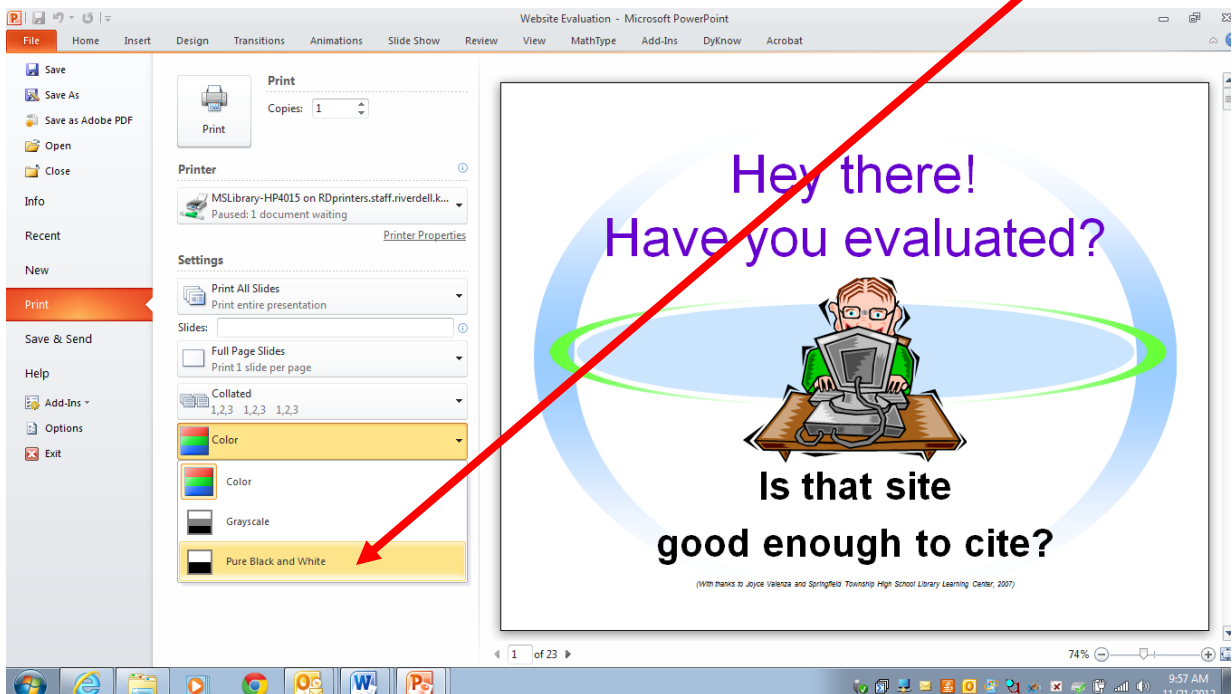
Website Evaluation - Microsoft PowerPoint

File Home Insert Design Transitions Animations Slide Show Review View MathType Add-Ins DyKnow Acrobat

Save
Save As
Save as Adobe PDF
Open
Close
Info
Recent
New
Print
Save & Send
Help
Add-Ins
Options
Exit

Print
Copies: 1
Print

Printer
MSLibrary-HP4015 on RDprinters.staff.riverdell.k...
Paused: 1 document waiting
Printer Properties

Settings
Print All Slides
Print entire presentation
Slides:
Full Page Slides
Print 1 slide per page
Collated
1,2,3 1,2,3 1,2,3
Color
Color
Grayscale
Pure Black and White

Hey there!
Have you evaluated?

Is that site
good enough to cite?

(With thanks to Joyce Valenza and Springfield Township High School Library Learning Center, 2007)

1 of 23
74%
9:57 AM
11/21/2013